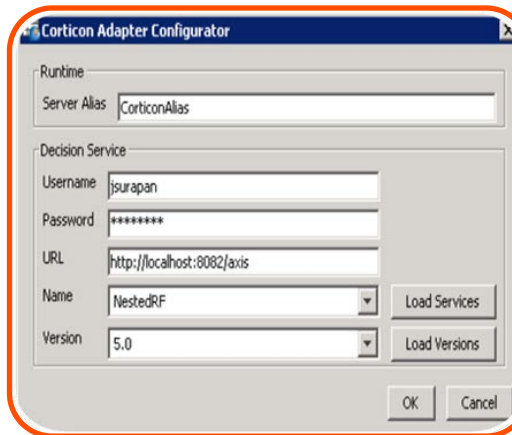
Corticon Adapter Configurator

Runtime

Server Alias CorticonAlias

Decision Service

Username jsurapan

Password ********

URL http://localhost:8082/axis

Name NestedRF

Load Services

Version 5.0

Load Versions

OK

Cancel